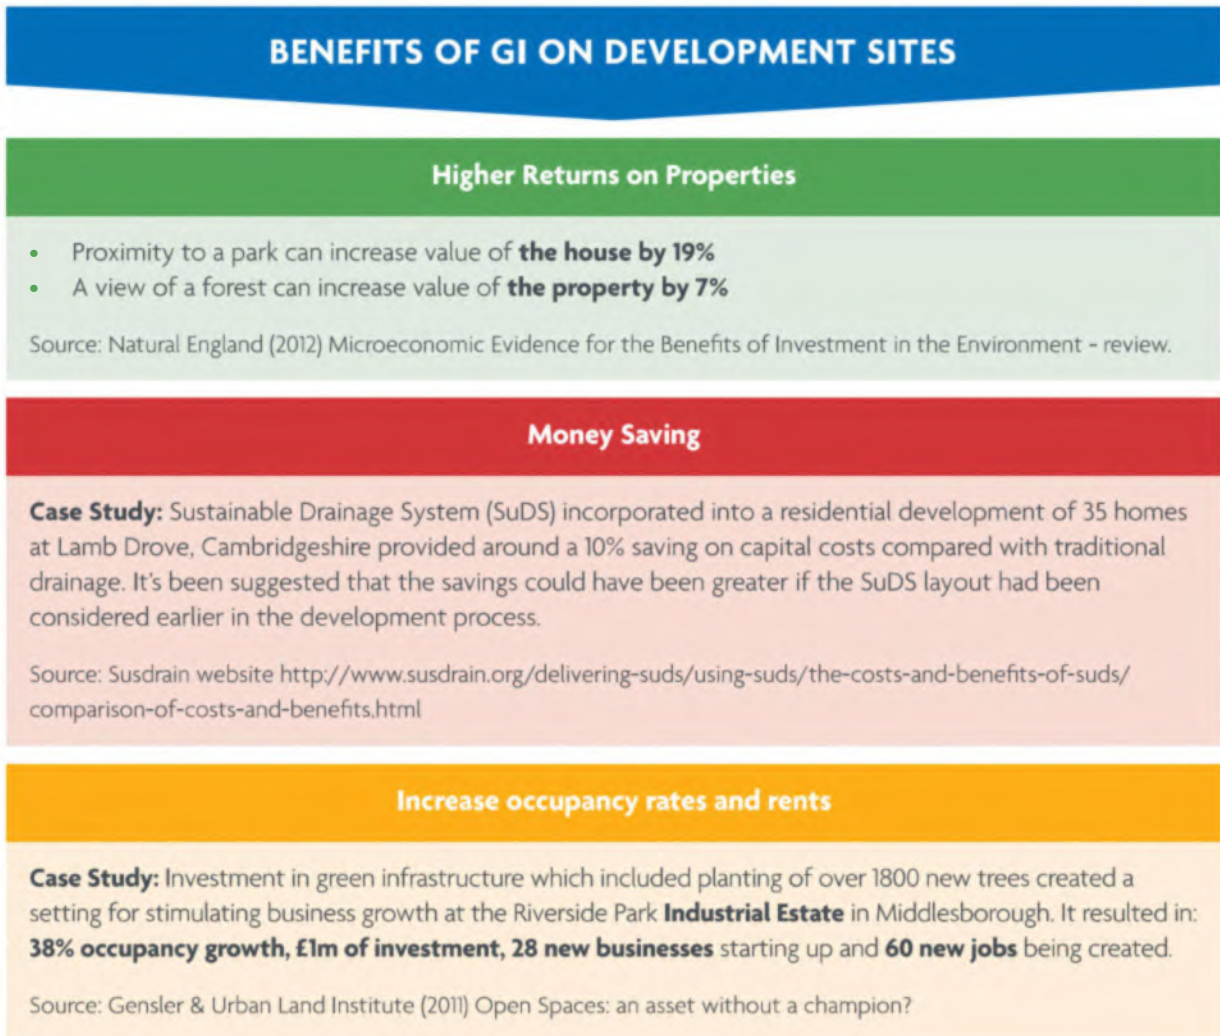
BENEFITS OF GI ON DEVELOPMENT SITES

Higher Returns on Properties

- Proximity to a park can increase value of **the house by 19%**
- A view of a forest can increase value of **the property by 7%**

Source: Natural England (2012) Microeconomic Evidence for the Benefits of Investment in the Environment - review.

Money Saving

**Case Study:** Sustainable Drainage System (SuDS) incorporated into a residential development of 35 homes at Lamb Drove, Cambridgeshire provided around a 10% saving on capital costs compared with traditional drainage. It's been suggested that the savings could have been greater if the SuDS layout had been considered earlier in the development process.

Source: Susdrain website http://www.susdrain.org/delivering-suds/using-suds/the-costs-and-benefits-of-suds/comparison-of-costs-and-benefits.html

Increase occupancy rates and rents

**Case Study:** Investment in green infrastructure which included planting of over 1800 new trees created a setting for stimulating business growth at the Riverside Park **Industrial Estate** in Middlesborough. It resulted in: **38% occupancy growth, £1m of investment, 28 new businesses** starting up and **60 new jobs** being created.

Source: Gensler & Urban Land Institute (2011) Open Spaces: an asset without a champion?